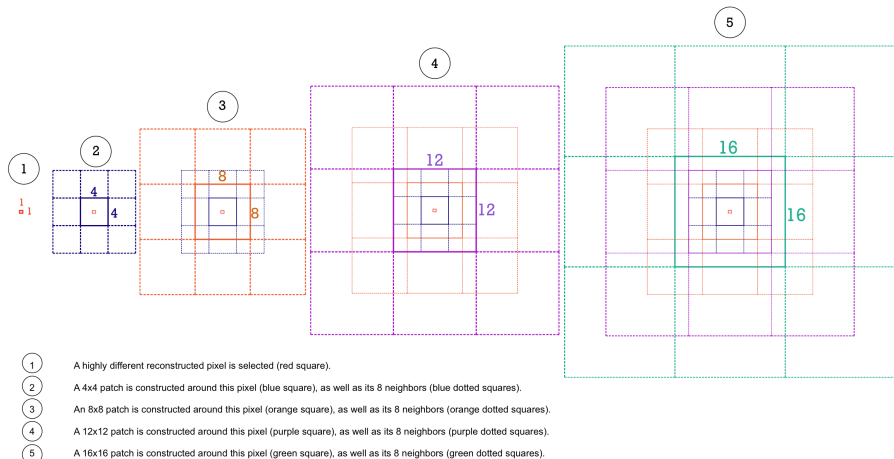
5

4

3

1

2

1
1

4
4

8
8

12
12

16
16

1 A highly different reconstructed pixel is selected (red square).

2 A 4x4 patch is constructed around this pixel (blue square), as well as its 8 neighbors (blue dotted squares).

3 An 8x8 patch is constructed around this pixel (orange square), as well as its 8 neighbors (orange dotted squares).

4 A 12x12 patch is constructed around this pixel (purple square), as well as its 8 neighbors (purple dotted squares).

5 A 16x16 patch is constructed around this pixel (green square), as well as its 8 neighbors (green dotted squares).